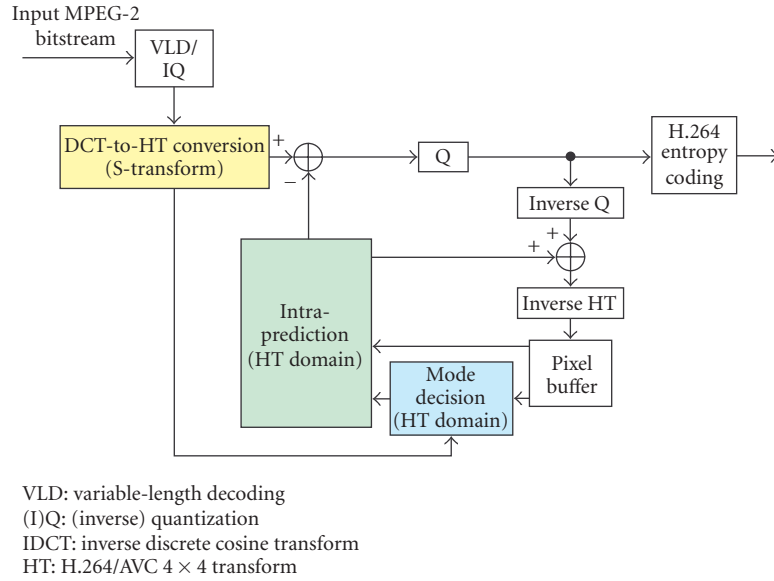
Input MPEG-2 bitstream

VLD/ IQ

DCT-to-HT conversion (S-transform)

+

−

Q

H.264 entropy coding

Inverse Q

+

+

Intra-prediction (HT domain)

Inverse HT

Pixel buffer

Mode decision (HT domain)

VLD: variable-length decoding
(I)Q: (inverse) quantization
IDCT: inverse discrete cosine transform
HT: H.264/AVC $4 \times 4$ transform